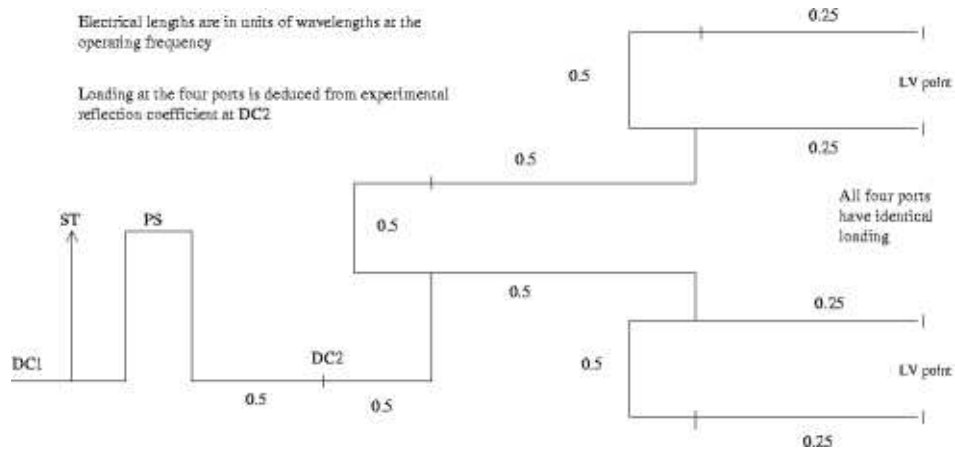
Electrical lengths are in units of wavelengths at the operating frequency

Loading at the four ports is deduced from experimental reflection coefficient at DC2

0.25

0.5

LV point

0.25

0.5

All four ports have identical loading

ST

PS

0.5

0.5

0.25

DC1

DC2

0.5

LV point

0.5

0.5

0.25